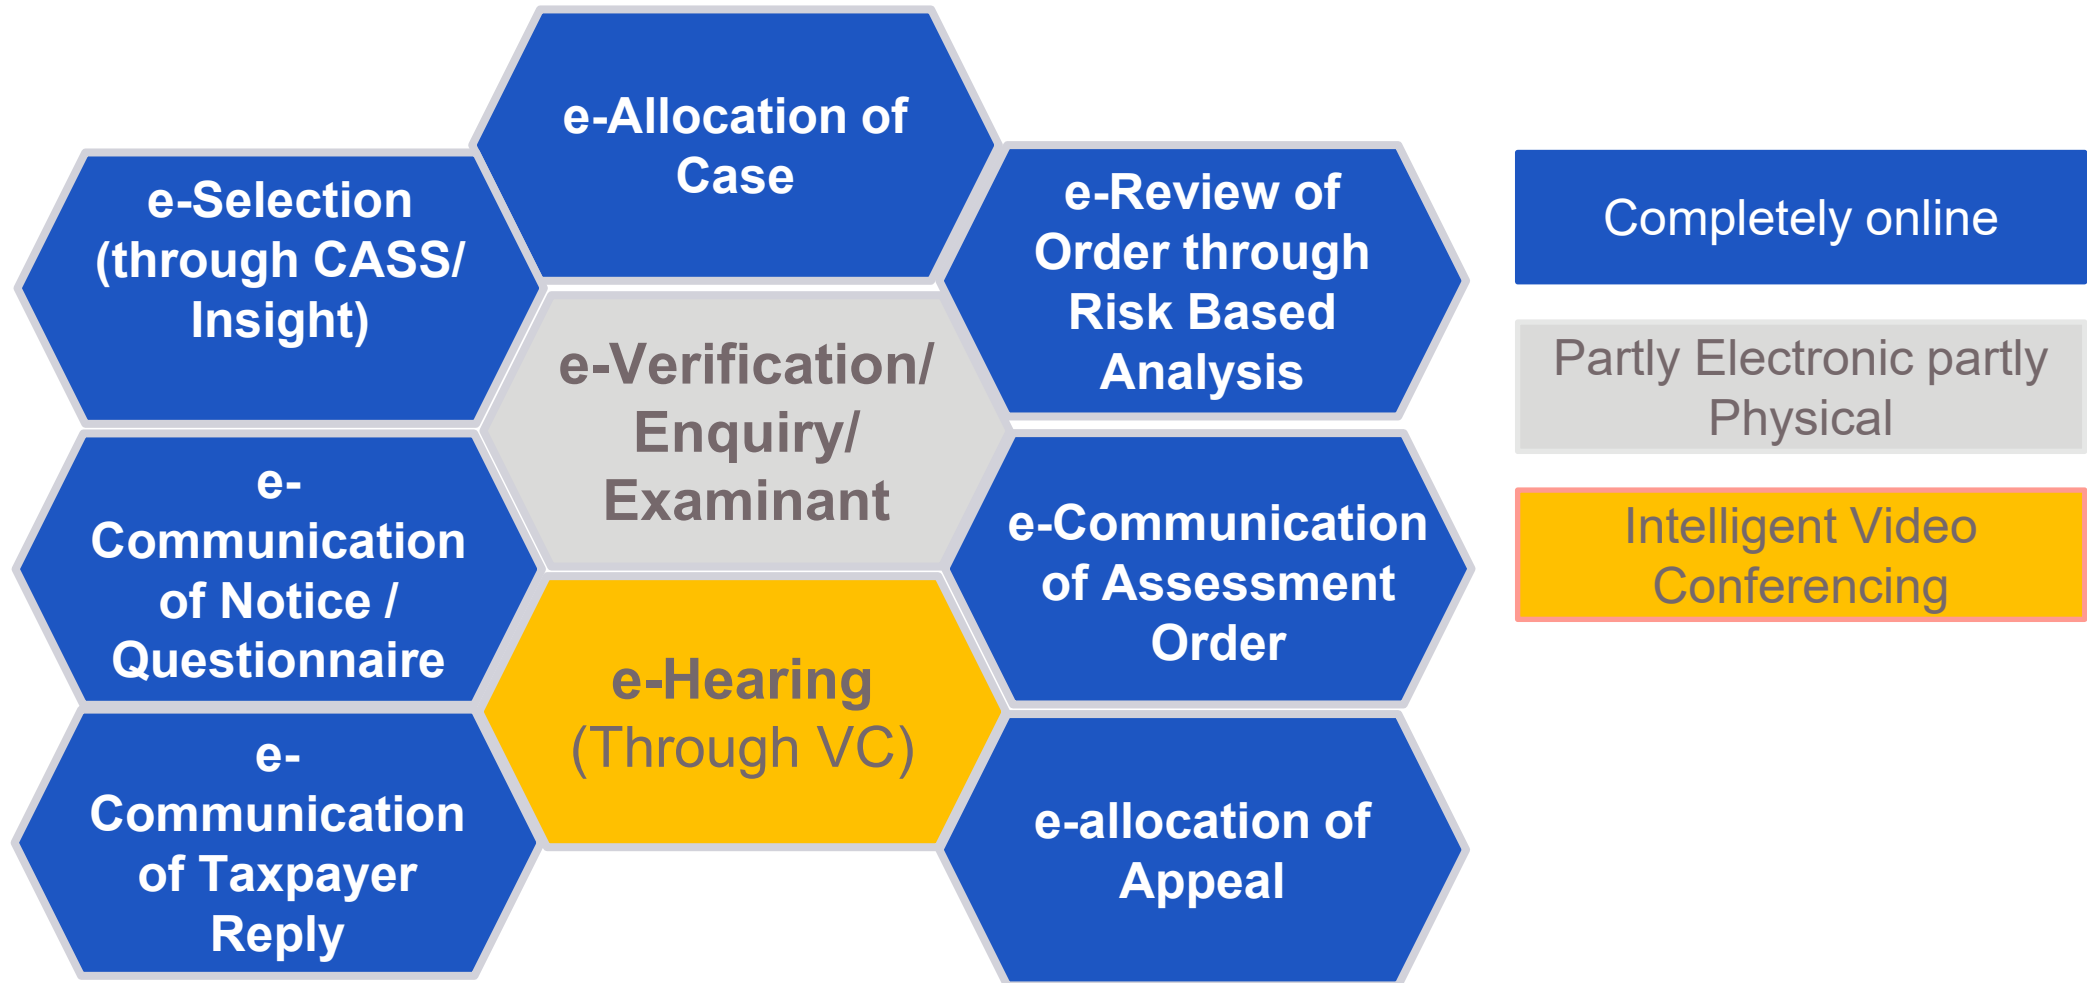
e-Allocation of Case

e-Selection (through CASS/ Insight)

e-Review of Order through Risk Based Analysis

e-Verification/ Enquiry/ Examinant

e-Communication of Notice / Questionnaire

e-Communication of Assessment Order

e-Hearing (Through VC)

e-Communication of Taxpayer Reply

e-allocation of Appeal

Completely online

Partly Electronic partly Physical

Intelligent Video Conferencing